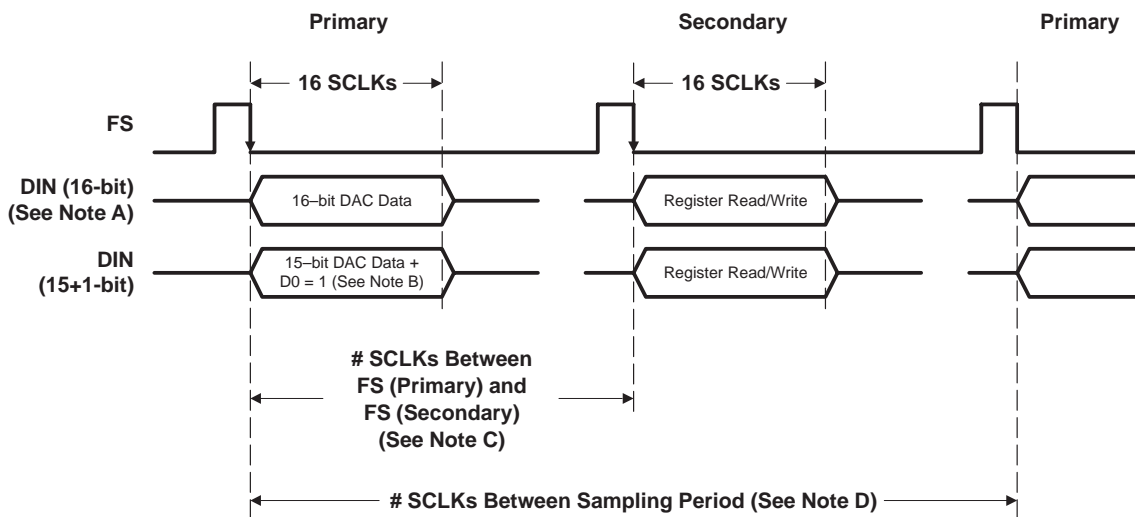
Primary

Secondary

Primary

16 SCLKs

16 SCLKs

FS

DIN (16-bit) (See Note A)

16–bit DAC Data

Register Read/Write

DIN (15+1-bit)

15–bit DAC Data + D0 = 1 (See Note B)

Register Read/Write

# SCLKs Between FS (Primary) and FS (Secondary) (See Note C)

# SCLKs Between Sampling Period (See Note D)